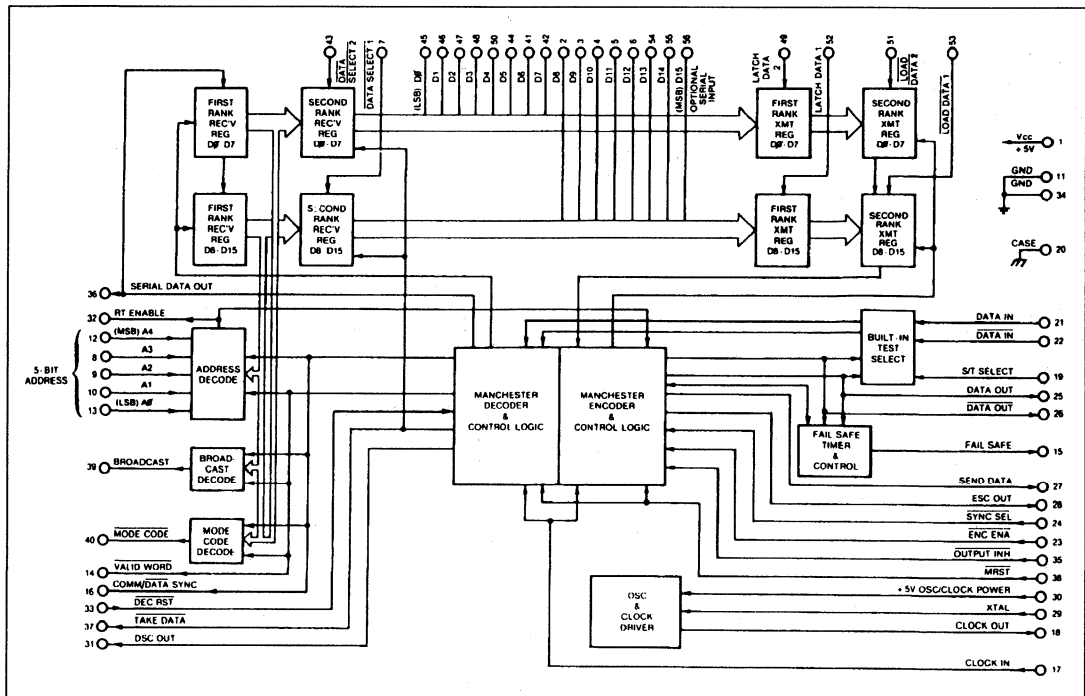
43
$\overline{DATA\ SELECT\ 2}$
7
DATA SELECT 1
45 (LSB) DØ
46 D1
47 D2
48 D3
50 D4
44 D5
41 D6
42 D7
2 D8
3 D9
4 D10
5 D11
6 D12
54 D13
55 D14
56 (MSB) D15
OPTIONAL SERIAL INPUT

49
LATCH DATA 2
52
LATCH DATA 1
51
$\overline{LOAD\ DATA\ 2}$
53
LOAD DATA 1

FIRST RANK REC'V REG DØ-D7
SECOND RANK REC'V REG DØ-D7
FIRST RANK REC'V REG D8-D15
S.COND RANK REC'V REG D8-D15
FIRST RANK XMT REG DØ-D7
SECOND RANK XMT REG DØ-D7
FIRST RANK XMT REG D8-D15
SECOND RANK XMT REG D8-D15

Vcc +5V 1
GND 11
GND 34
CASE 20

36 SERIAL DATA OUT
32 RT ENABLE
5-BIT ADDRESS
12 (MSB) A4
8 A3
9 A2
10 A1
13 (LSB) AØ
ADDRESS DECODE
39 BROADCAST
BROAD-CAST DECODE
40 $\overline{MODE\ CODE}$
MODE CODE DECODE
14 $\overline{VALID\ WORD}$
16 COMM/DATA SYNC
33 $\overline{DEC\ RST}$
37 $\overline{TAKE\ DATA}$
31 DSC OUT

MANCHESTER DECODER & CONTROL LOGIC
MANCHESTER ENCODER & CONTROL LOGIC
BUILT-IN TEST SELECT
FAIL SAFE TIMER & CONTROL
OSC & CLOCK DRIVER

DATA IN 21
$\overline{DATA\ IN}$ 22
S/T SELECT 19
DATA OUT 25
$\overline{DATA\ OUT}$ 26
FAIL SAFE 15
SEND DATA 27
ESC OUT 28
$\overline{SYNC\ SEL}$ 24
$\overline{ENC\ ENA}$ 23
$\overline{OUTPUT\ INH}$ 35
$\overline{MRST}$ 38
+5V OSC/CLOCK POWER 30
XTAL 29
CLOCK OUT 18
CLOCK IN 17